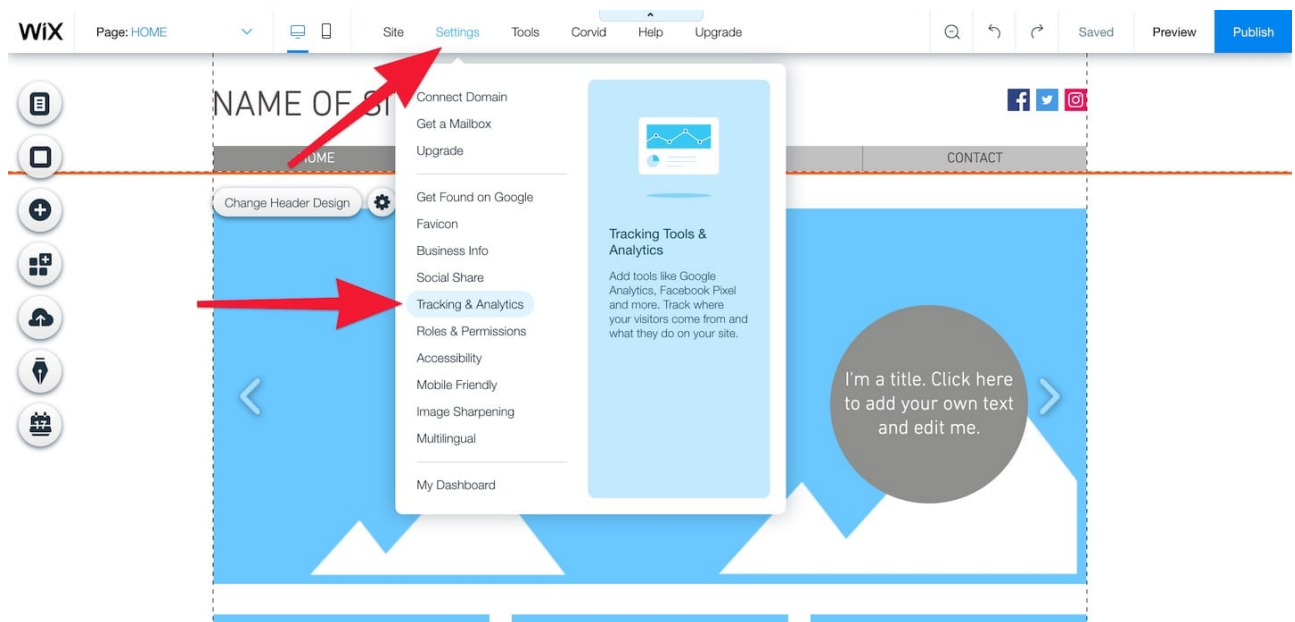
WiX Page: HOME Site Settings Tools Corvid Help Upgrade Saved Preview Publish

NAME OF S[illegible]

HOME CONTACT

Change Header Design

Connect Domain
Get a Mailbox
Upgrade

Get Found on Google
Favicon
Business Info
Social Share
Tracking & Analytics
Roles & Permissions
Accessibility
Mobile Friendly
Image Sharpening
Multilingual

My Dashboard

Tracking Tools & Analytics

Add tools like Google Analytics, Facebook Pixel and more. Track where your visitors come from and what they do on your site.

I'm a title. Click here to add your own text and edit me.